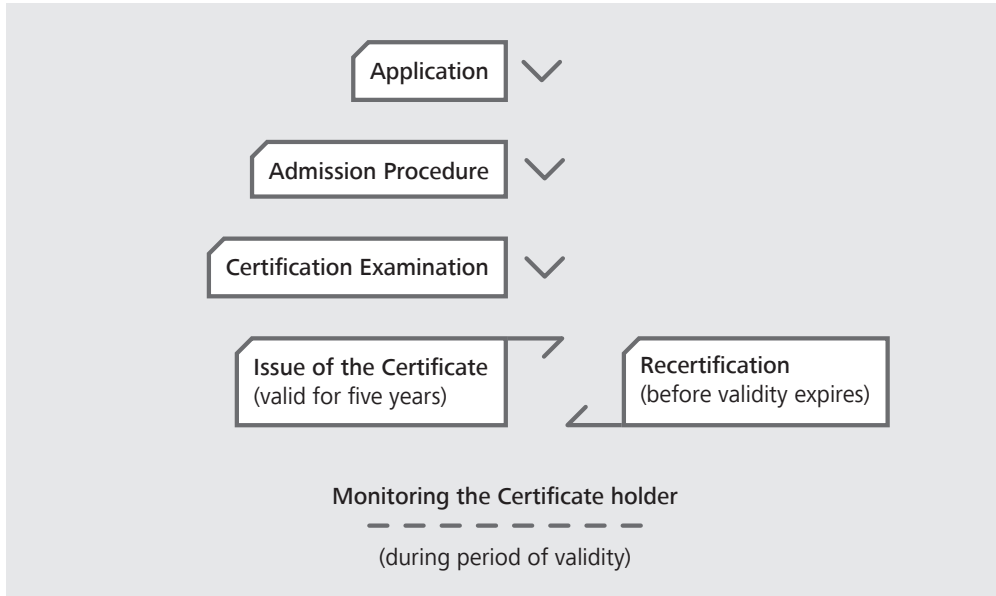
Application

Admission Procedure

Certification Examination

Issue of the Certificate
(valid for five years)

Recertification
(before validity expires)

Monitoring the Certificate holder

(during period of validity)